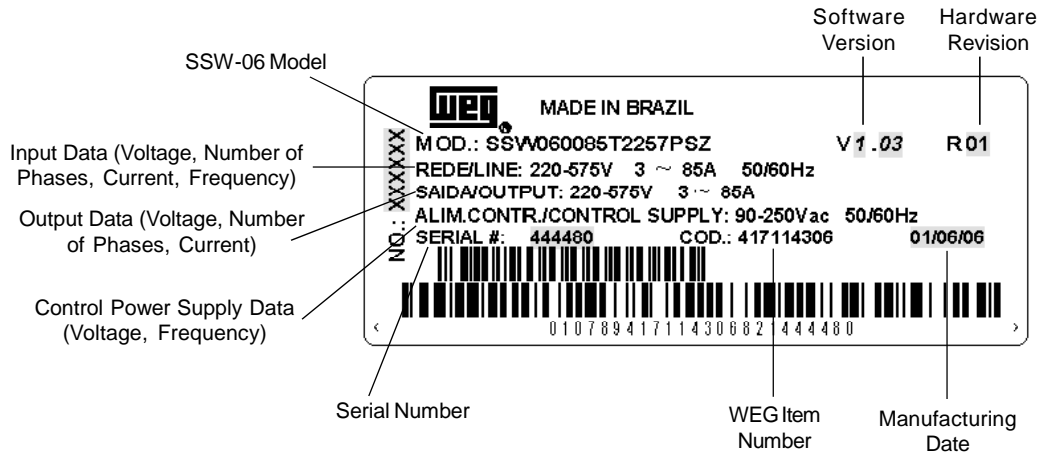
Software Version

Hardware Revision

SSW-06 Model

WEG

MADE IN BRAZIL

MOD.: SSW060085T2257PSZ

V1.03

R01

Input Data (Voltage, Number of Phases, Current, Frequency)

REDE/LINE: 220-575V 3 ~ 85A 50/60Hz

SAIDA/OUTPUT: 220-575V 3 ~ 85A

Output Data (Voltage, Number of Phases, Current)

ALIM.CONTR./CONTROL SUPPLY: 90-250Vac 50/60Hz

NO.: XXXXXX

SERIAL #: 444480

COD.: 417114306

01/06/06

Control Power Supply Data (Voltage, Frequency)

<

01078941711430682144480

>

Serial Number

WEG Item Number

Manufacturing Date